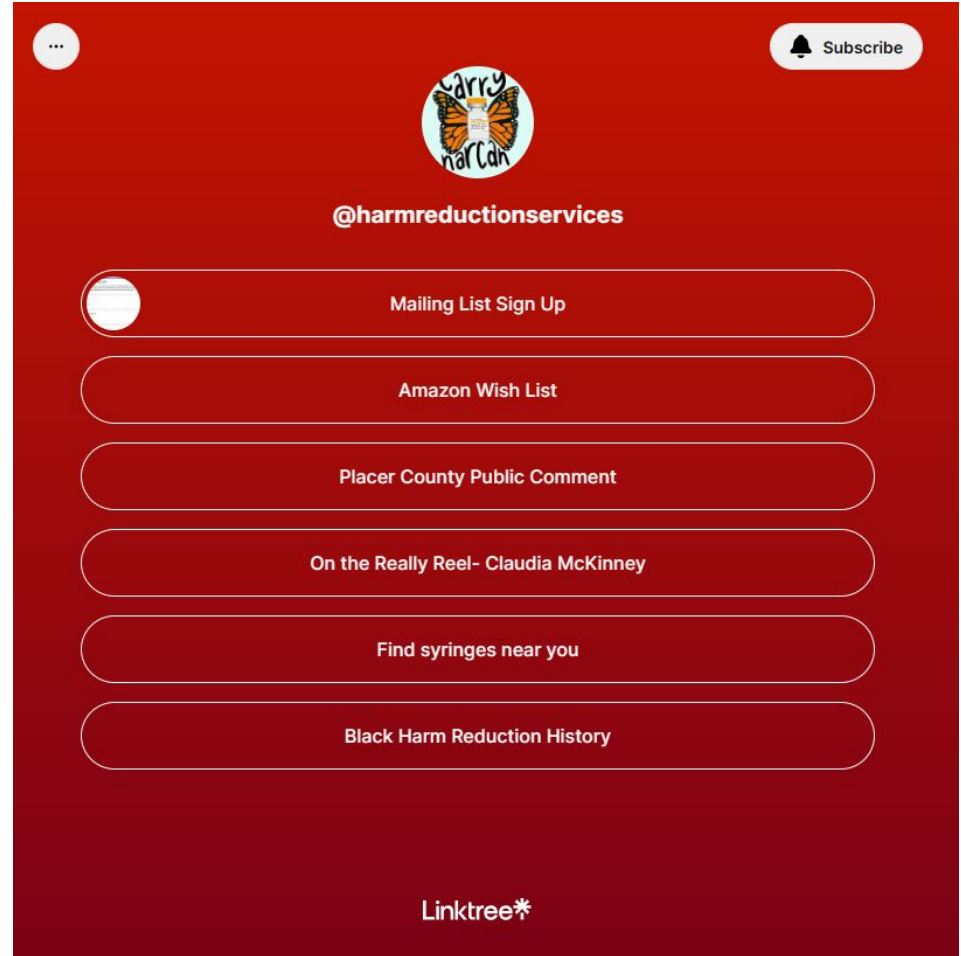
...

Subscribe

carry narcan

@harmreductionservices

Mailing List Sign Up

Amazon Wish List

Placer County Public Comment

On the Really Reel- Claudia McKinney

Find syringes near you

Black Harm Reduction History

Linktree*